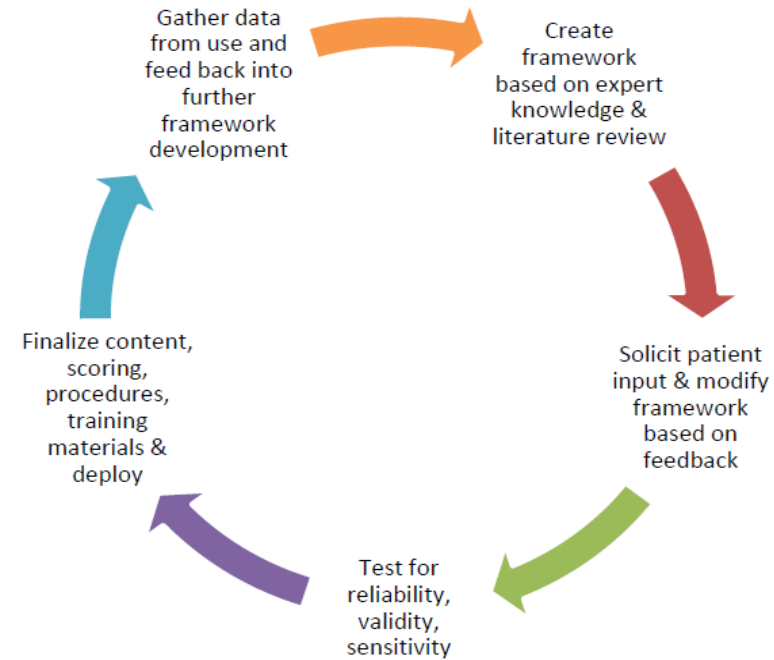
Gather data from use and feed back into further framework development

Create framework based on expert knowledge & literature review

Solicit patient input & modify framework based on feedback

Test for reliability, validity, sensitivity

Finalize content, scoring, procedures, training materials & deploy